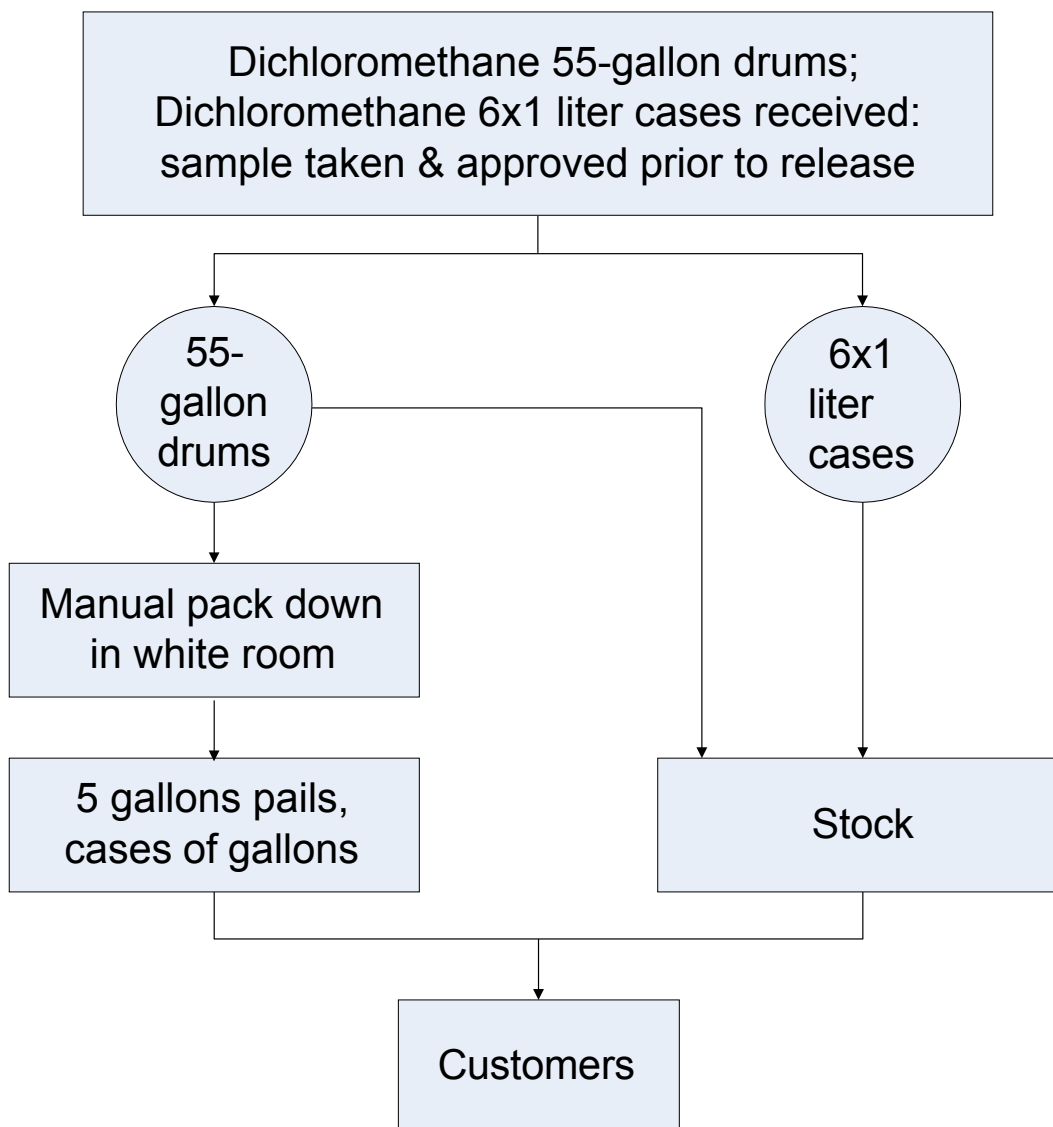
Dichloromethane 55-gallon drums;
Dichloromethane 6x1 liter cases received: sample taken & approved prior to release

55-gallon drums

6x1 liter cases

Manual pack down in white room

5 gallons pails, cases of gallons

Stock

Customers